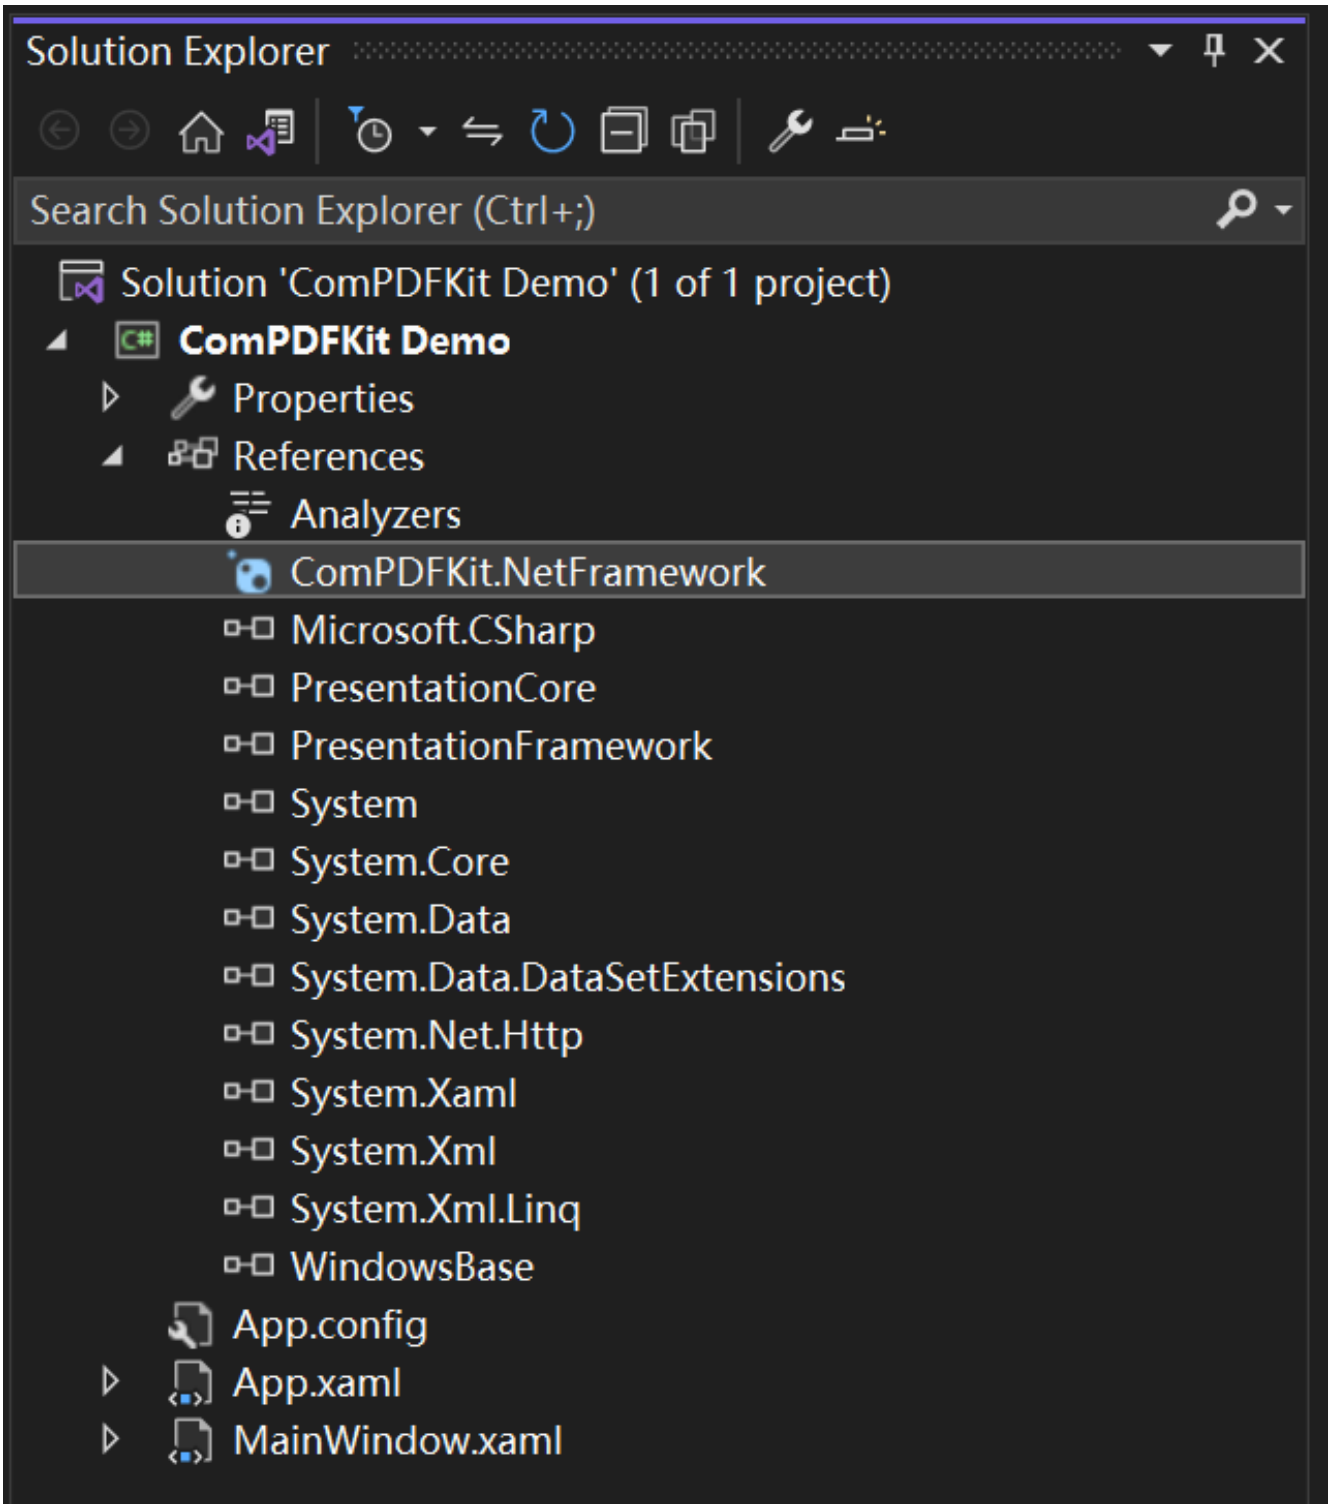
Solution Explorer

Search Solution Explorer (Ctrl+;)

Solution 'ComPDFKit Demo' (1 of 1 project)
ComPDFKit Demo
Properties
References
Analyzers
ComPDFKit.NetFramework
Microsoft.CSharp
PresentationCore
PresentationFramework
System
System.Core
System.Data
System.Data.DataSetExtensions
System.Net.Http
System.Xaml
System.Xml
System.Xml.Linq
WindowsBase
App.config
App.xaml
MainWindow.xaml